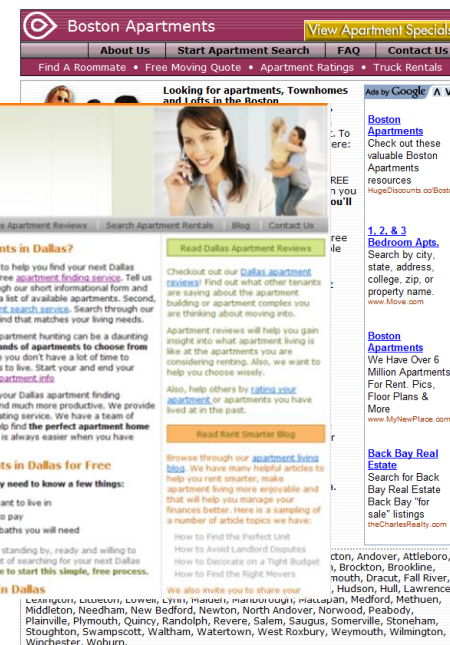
Boston Apartments

View Apartment Specials

About Us | Start Apartment Search | FAQ | Contact Us

Find A Roommate • Free Moving Quote • Apartment Ratings • Truck Rentals

Looking for apartments, Townhomes and Lofts in the Boston

Ads by Google

Boston Apartments
Check out these valuable Boston Apartments resources
HugeDiscounts.co/Bosto

1, 2, & 3 Bedroom Apts.
Search by city, state, address, college, zip, or property name.
www.Move.com

Boston Apartments
We Have Over 6 Million Apartments For Rent. Pics, Floor Plans & More
www.MyNewPlace.com

Back Bay Real Estate
Search for Back Bay Real Estate Back Bay "for sale" listings
theCharlesRealty.com

s Apartment Reviews | Search Apartment Rentals | Blog | Contact Us

nts in Dallas?

o help you find your next Dallas ree apartment finding service. Tell us gh our short informational form and a list of available apartments. Second, nt search service. Search through our nd that matches your living needs.

apartment hunting can be a daunting nds of apartments to choose from you don't have a lot of time to to live. Start your and end your partment info

your Dallas apartment finding nd much more productive. We provide ating service. We have a team of lp find the perfect apartment home is always easier when you have

ts in Dallas for Free

you need to know a few things:

ant to live in
o pay
baths you will need

standing by, ready and willing to of searching for your next Dallas e to start this simple, free process.

n Dallas

Read Dallas Apartment Reviews

Checkout out our Dallas apartment reviews! Find out what other tenants are saying about the apartment building or apartment complex you are thinking about moving into.

Apartment reviews will help you gain insight into what apartment living is like at the apartments you are considering renting. Also, we want to help you choose wisely.

Also, help others by rating your apartment or apartments you have lived at in the past.

Read Rent Smarter Blog

Browse through our apartment living blog. We have many helpful articles to help you rent smarter, make apartment living more enjoyable and that will help you manage your finances better. Here is a sampling of a number of article topics we have:

How to Find the Perfect Unit
How to Avoid Landlord Disputes
How to Decorate on a Tight Budget
How to Find the Right Movers

We also invite you to share your

cton, Andover, Attleboro, n, Brockton, Brookline, mouth, Dracut, Fall River, n, Hudson, Hull, Lawrence, Lexington, Littleton, Lowell, Lynn, Malden, Marlborough, Mattapan, Medford, Methuen, Middleton, Needham, New Bedford, Newton, North Andover, Norwood, Peabody, Plainville, Plymouth, Quincy, Randolph, Revere, Salem, Saugus, Somerville, Stoneham, Stoughton, Swampscott, Waltham, Watertown, West Roxbury, Weymouth, Wilmington, Winchester, Woburn.